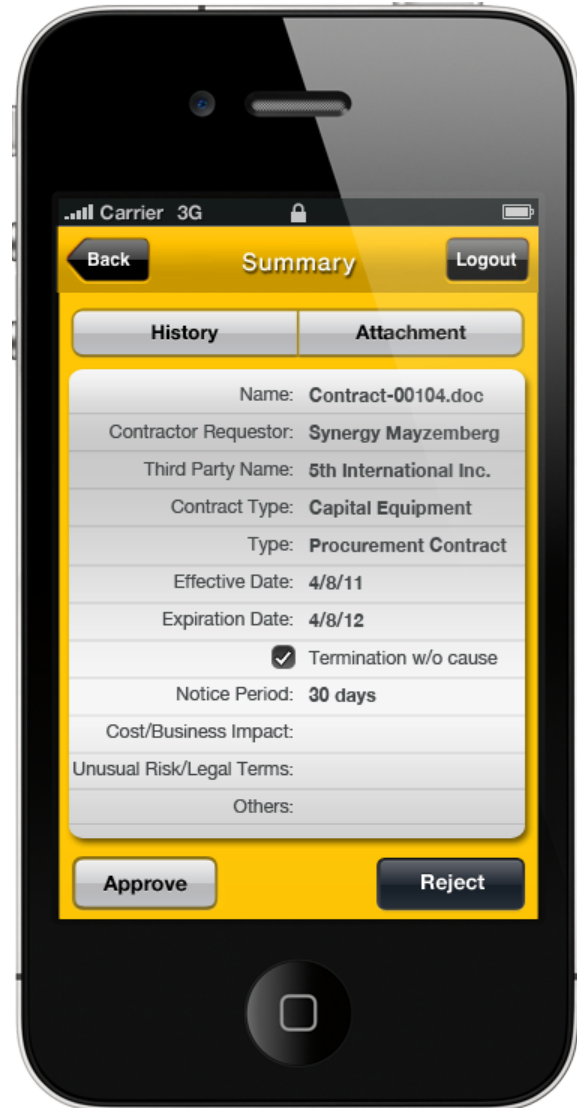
Carrier 3G

Back
Summary
Logout

History
Attachment

Name: Contract-00104.doc
Contractor Requestor: Synergy Mayzemberg
Third Party Name: 5th International Inc.
Contract Type: Capital Equipment
Type: Procurement Contract
Effective Date: 4/8/11
Expiration Date: 4/8/12
Termination w/o cause
Notice Period: 30 days
Cost/Business Impact:
Unusual Risk/Legal Terms:
Others:

Approve
Reject